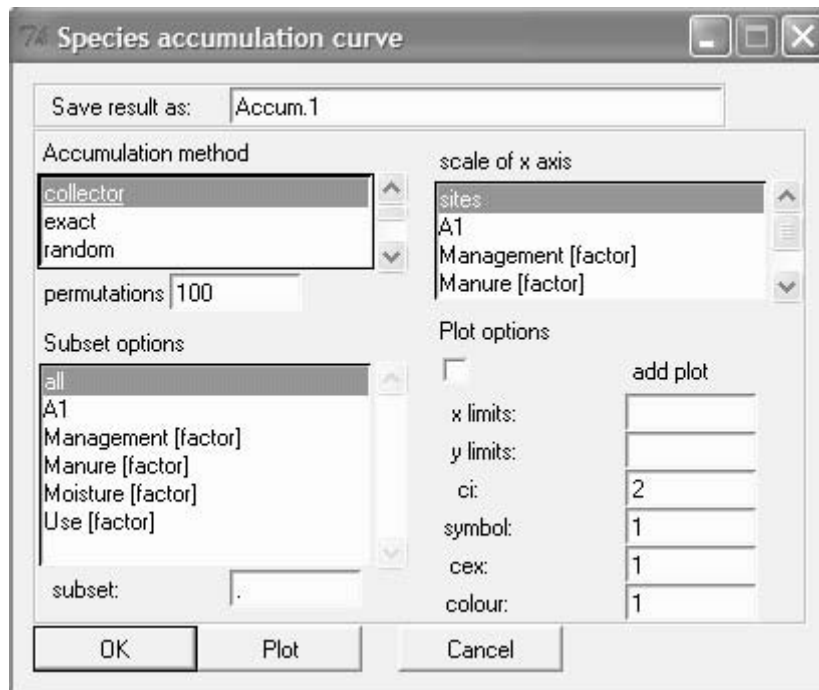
Species accumulation curve

Save result as: Accum.1

Accumulation method
collector
exact
random

permutations 100

Subset options
all
A1
Management [factor]
Manure [factor]
Moisture [factor]
Use [factor]

subset: .

scale of x axis
sites
A1
Management [factor]
Manure [factor]

Plot options
add plot
x limits:
y limits:
ci: 2
symbol: 1
cex: 1
colour: 1

OK
Plot
Cancel